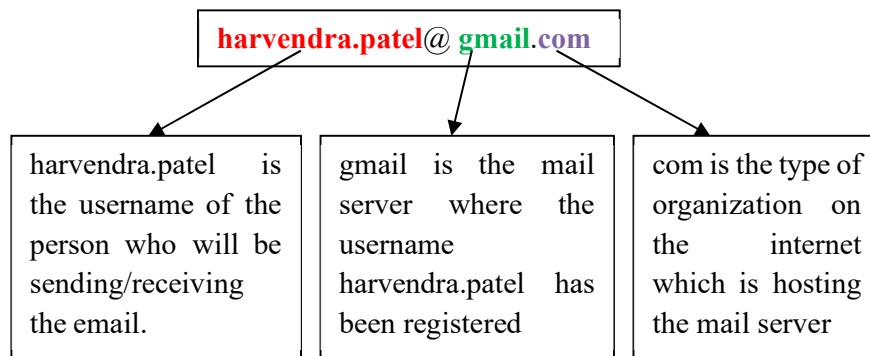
harvendra.patel@ gmail.com

harvendra.patel is the username of the person who will be sending/receiving the email.

gmail is the mail server where the username harvendra.patel has been registered

com is the type of organization on the internet which is hosting the mail server